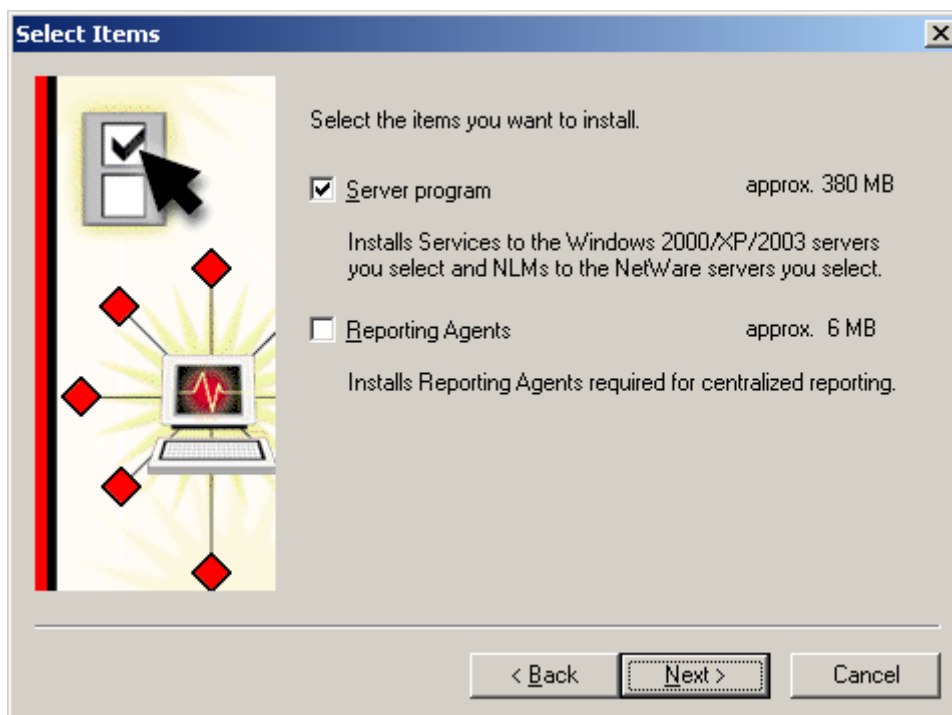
Select Items

Select the items you want to install.

Server program approx. 380 MB

Installs Services to the Windows 2000/XP/2003 servers you select and NLMs to the NetWare servers you select.

Reporting Agents approx. 6 MB

Installs Reporting Agents required for centralized reporting.

< Back Next > Cancel